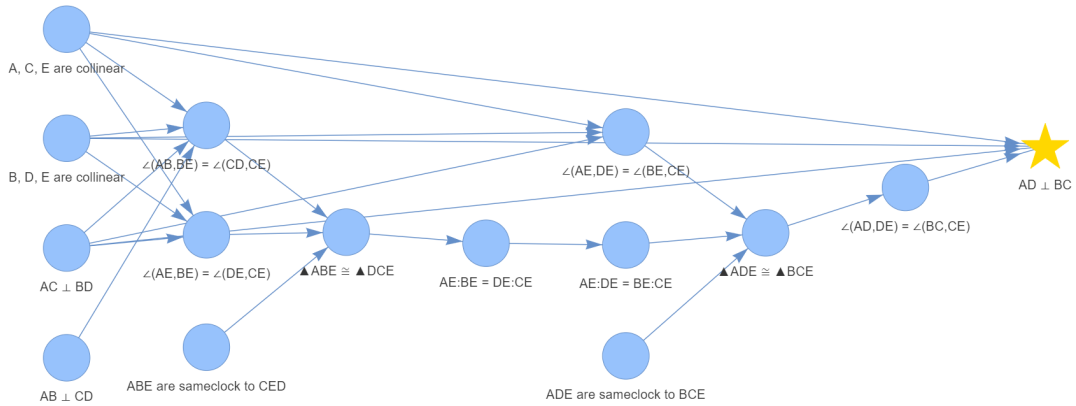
A, C, E are collinear

B, D, E are collinear

AC ⊥ BD

AB ⊥ CD

∠(AB,BE) = ∠(CD,CE)

∠(AE,BE) = ∠(DE,CE)

ABE are sameclock to CED

▲ABE ≅ ▲DCE

AE:BE = DE:CE

∠(AE,DE) = ∠(BE,CE)

AE:DE = BE:CE

▲ADE ≅ ▲BCE

ADE are sameclock to BCE

∠(AD,DE) = ∠(BC,CE)

AD ⊥ BC